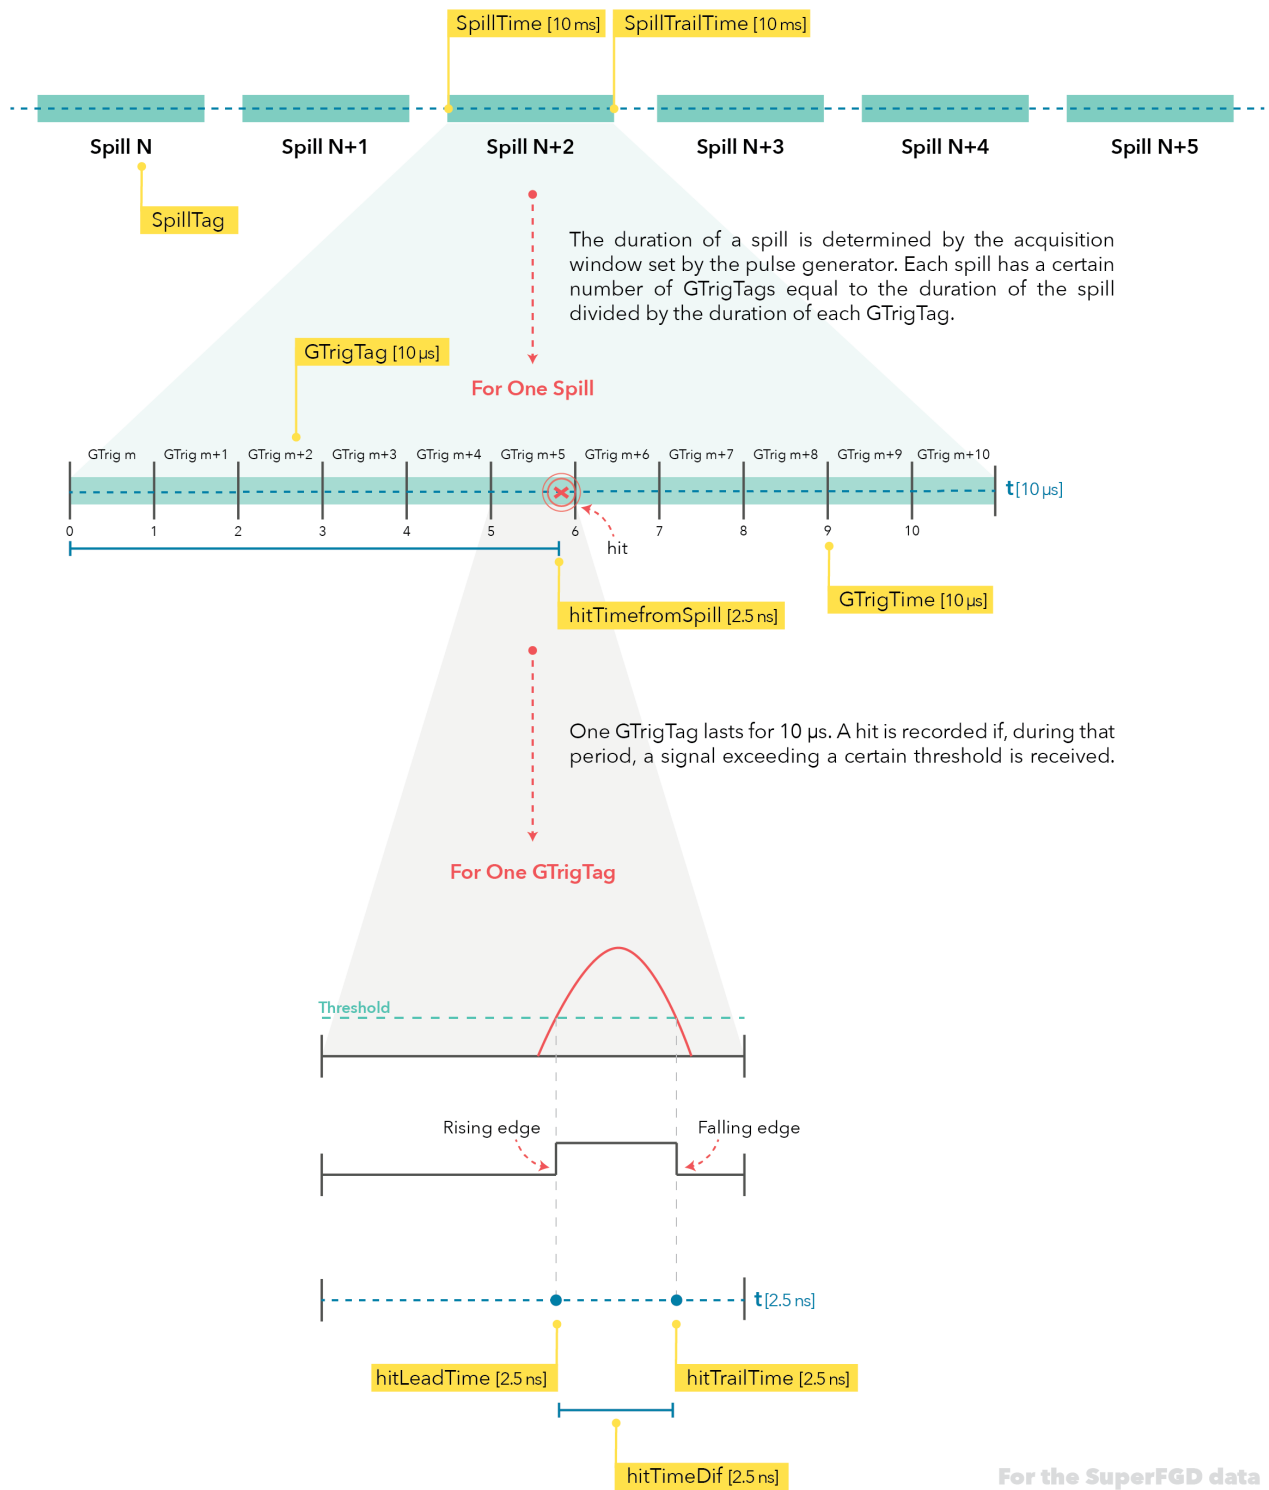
SpillTime [10 ms]

SpillTrailTime [10 ms]

Spill N

Spill N+1

Spill N+2

Spill N+3

Spill N+4

Spill N+5

SpillTag

The duration of a spill is determined by the acquisition window set by the pulse generator. Each spill has a certain number of GTrigTags equal to the duration of the spill divided by the duration of each GTrigTag.

GTrigTag [10 μs]

For One Spill

GTrig m

GTrig m+1

GTrig m+2

GTrig m+3

GTrig m+4

GTrig m+5

GTrig m+6

GTrig m+7

GTrig m+8

GTrig m+9

GTrig m+10

t [10 μs]

0

1

2

3

4

5

6

7

8

9

10

hit

hitTimefromSpill [2.5 ns]

GTrigTime [10 μs]

One GTrigTag lasts for 10 μs. A hit is recorded if, during that period, a signal exceeding a certain threshold is received.

For One GTrigTag

Threshold

Rising edge

Falling edge

t [2.5 ns]

hitLeadTime [2.5 ns]

hitTrailTime [2.5 ns]

hitTimeDif [2.5 ns]

For the SuperFGD data